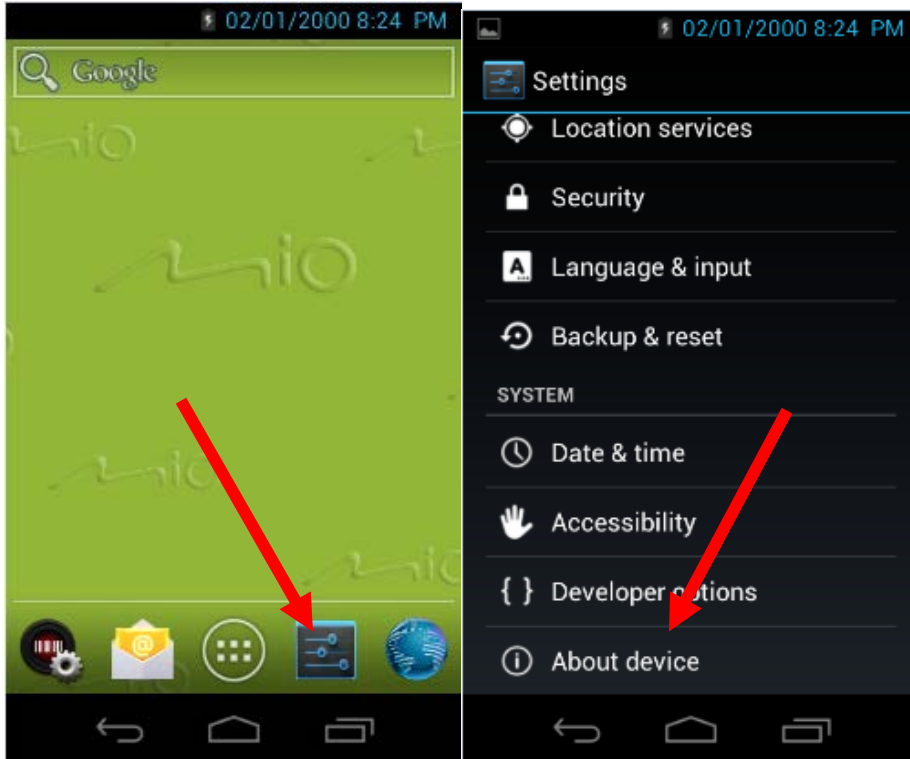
02/01/2000 8:24 PM

Google

MiO

MiO

MiO

02/01/2000 8:24 PM

Settings

Location services

Security

Language & input

Backup & reset

SYSTEM

Date & time

Accessibility

Developer options

About device